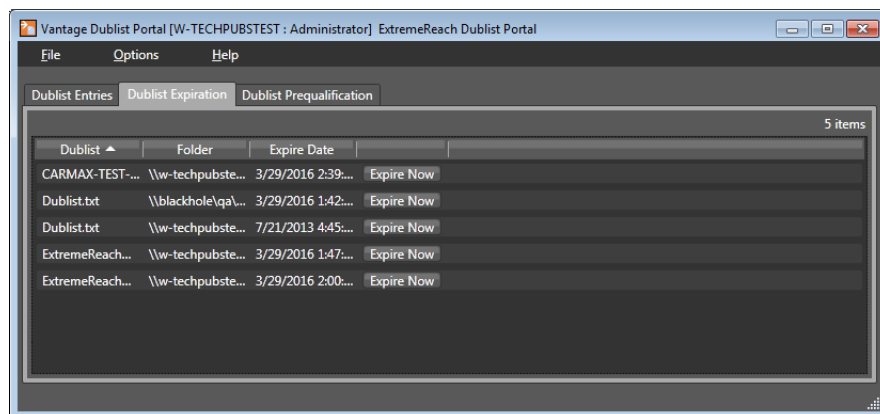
Vantage Dublist Portal [W-TECHPUBSTEST : Administrator] ExtremeReach Dublist Portal

File Options Help

Dublist Entries Dublist Expiration Dublist Prequalification

5 items

| Dublist ▲ | Folder | Expire Date | |
|---|---|---|---|
| CARMAX-TEST-... | \\w-techpubste... | 3/29/2016 2:39:... | Expire Now |
| Dublist.txt | \\blackhole\qa\... | 3/29/2016 1:42:... | Expire Now |
| Dublist.txt | \\w-techpubste... | 7/21/2013 4:45:... | Expire Now |
| ExtremeReach... | \\w-techpubste... | 3/29/2016 1:47:... | Expire Now |
| ExtremeReach... | \\w-techpubste... | 3/29/2016 2:00:... | Expire Now |